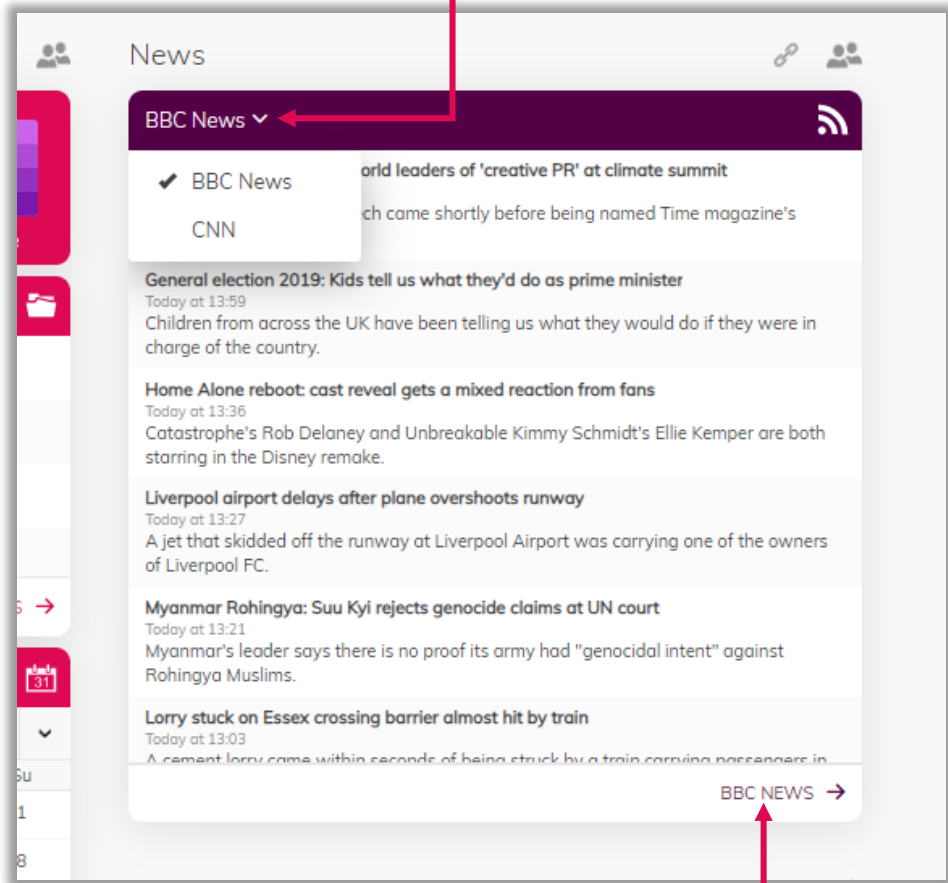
News

BBC News

BBC News
CNN

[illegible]orld leaders of 'creative PR' at climate summit
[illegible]ch came shortly before being named Time magazine's

General election 2019: Kids tell us what they'd do as prime minister
Today at 13:59
Children from across the UK have been telling us what they would do if they were in charge of the country.

Home Alone reboot: cast reveal gets a mixed reaction from fans
Today at 13:36
Catastrophe's Rob Delaney and Unbreakable Kimmy Schmidt's Ellie Kemper are both starring in the Disney remake.

Liverpool airport delays after plane overshoots runway
Today at 13:27
A jet that skidded off the runway at Liverpool Airport was carrying one of the owners of Liverpool FC.

Myanmar Rohingya: Suu Kyi rejects genocide claims at UN court
Today at 13:21
Myanmar's leader says there is no proof its army had "genocidal intent" against Rohingya Muslims.

Lorry stuck on Essex crossing barrier almost hit by train
Today at 13:03
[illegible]

BBC NEWS

31
Su
1
8